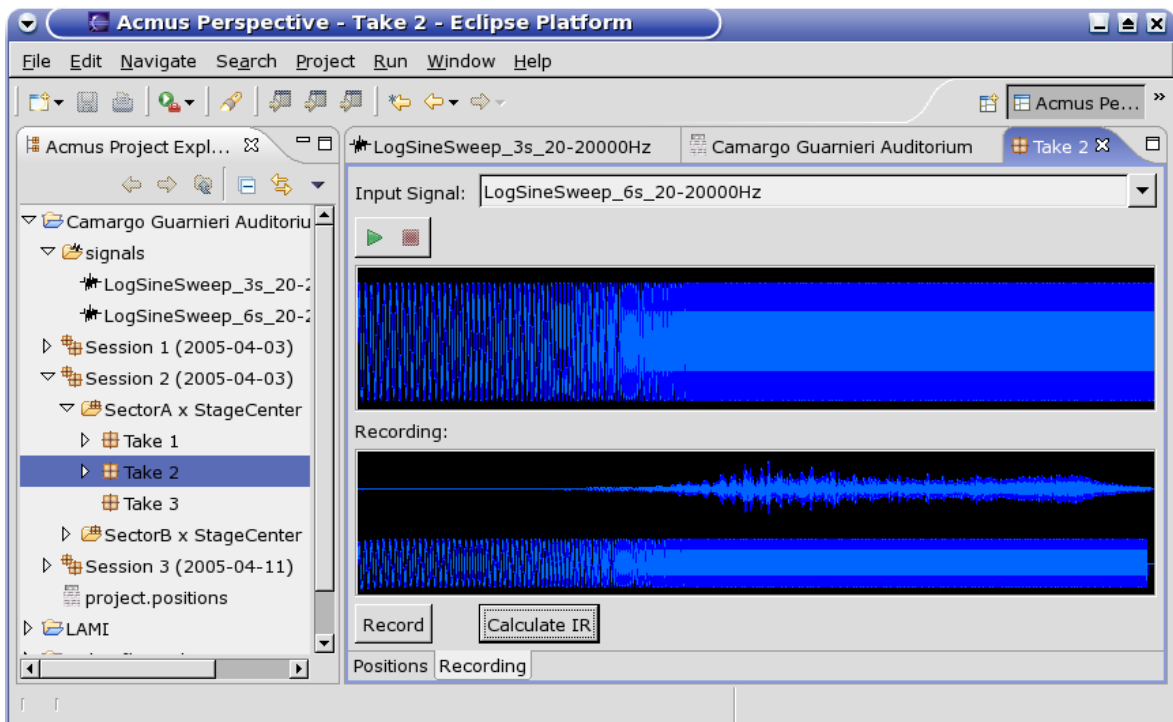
Acmus Perspective - Take 2 - Eclipse Platform

File Edit Navigate Search Project Run Window Help

Acmus Pe...

Acmus Project Expl...

Camargo Guarnieri Auditoriu
signals
LogSineSweep_3s_20-2
LogSineSweep_6s_20-2
Session 1 (2005-04-03)
Session 2 (2005-04-03)
SectorA x StageCenter
Take 1
Take 2
Take 3
SectorB x StageCenter
Session 3 (2005-04-11)
project.positions
LAMI

LogSineSweep_3s_20-20000Hz
Camargo Guarnieri Auditorium
Take 2

Input Signal: LogSineSweep_6s_20-20000Hz

Recording:

Record
Calculate IR

Positions
Recording